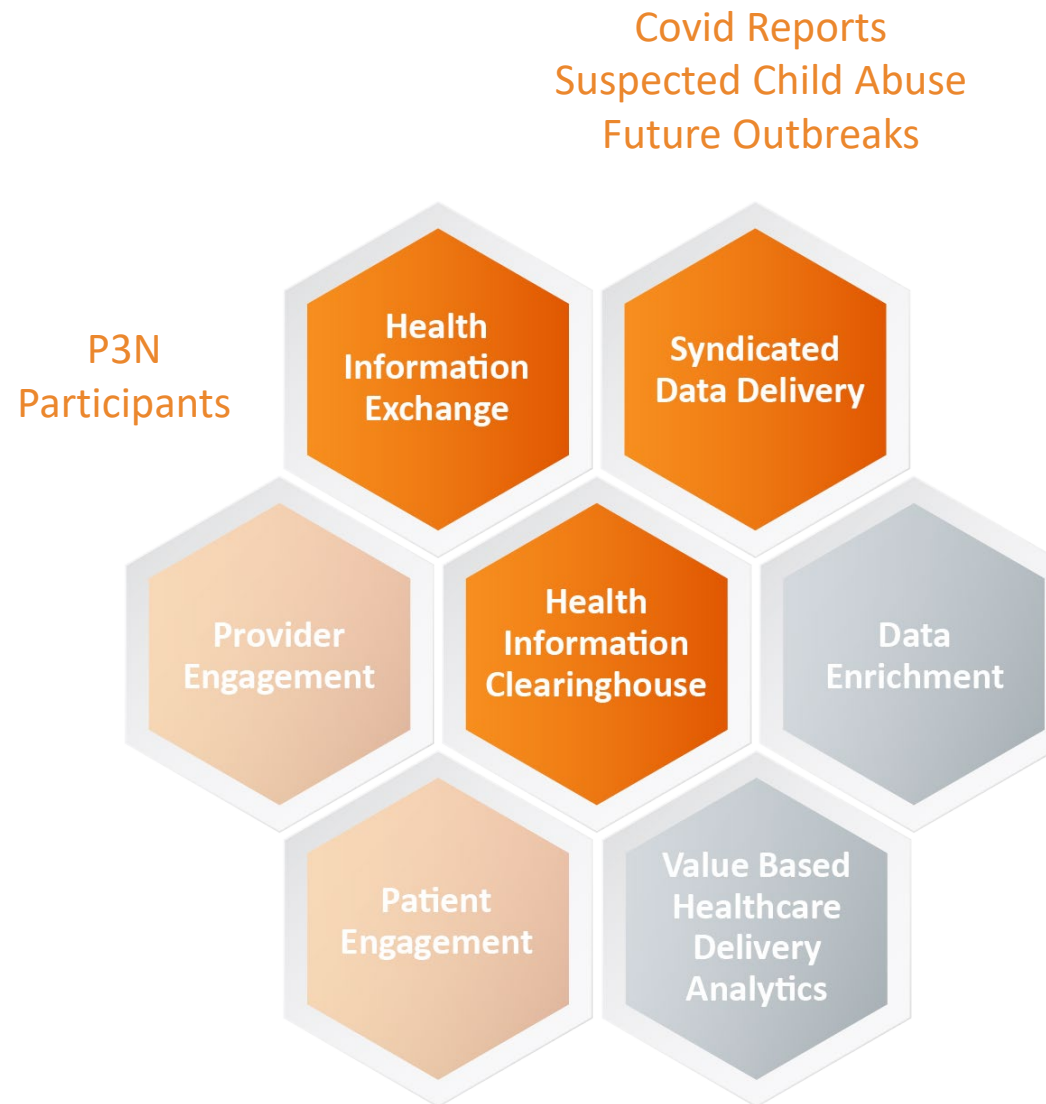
Covid Reports
Suspected Child Abuse
Future Outbreaks

P3N
Participants

Health
Information
Exchange

Syndicated
Data Delivery

Provider
Engagement

Health
Information
Clearinghouse

Data
Enrichment

Patient
Engagement

Value Based
Healthcare
Delivery
Analytics